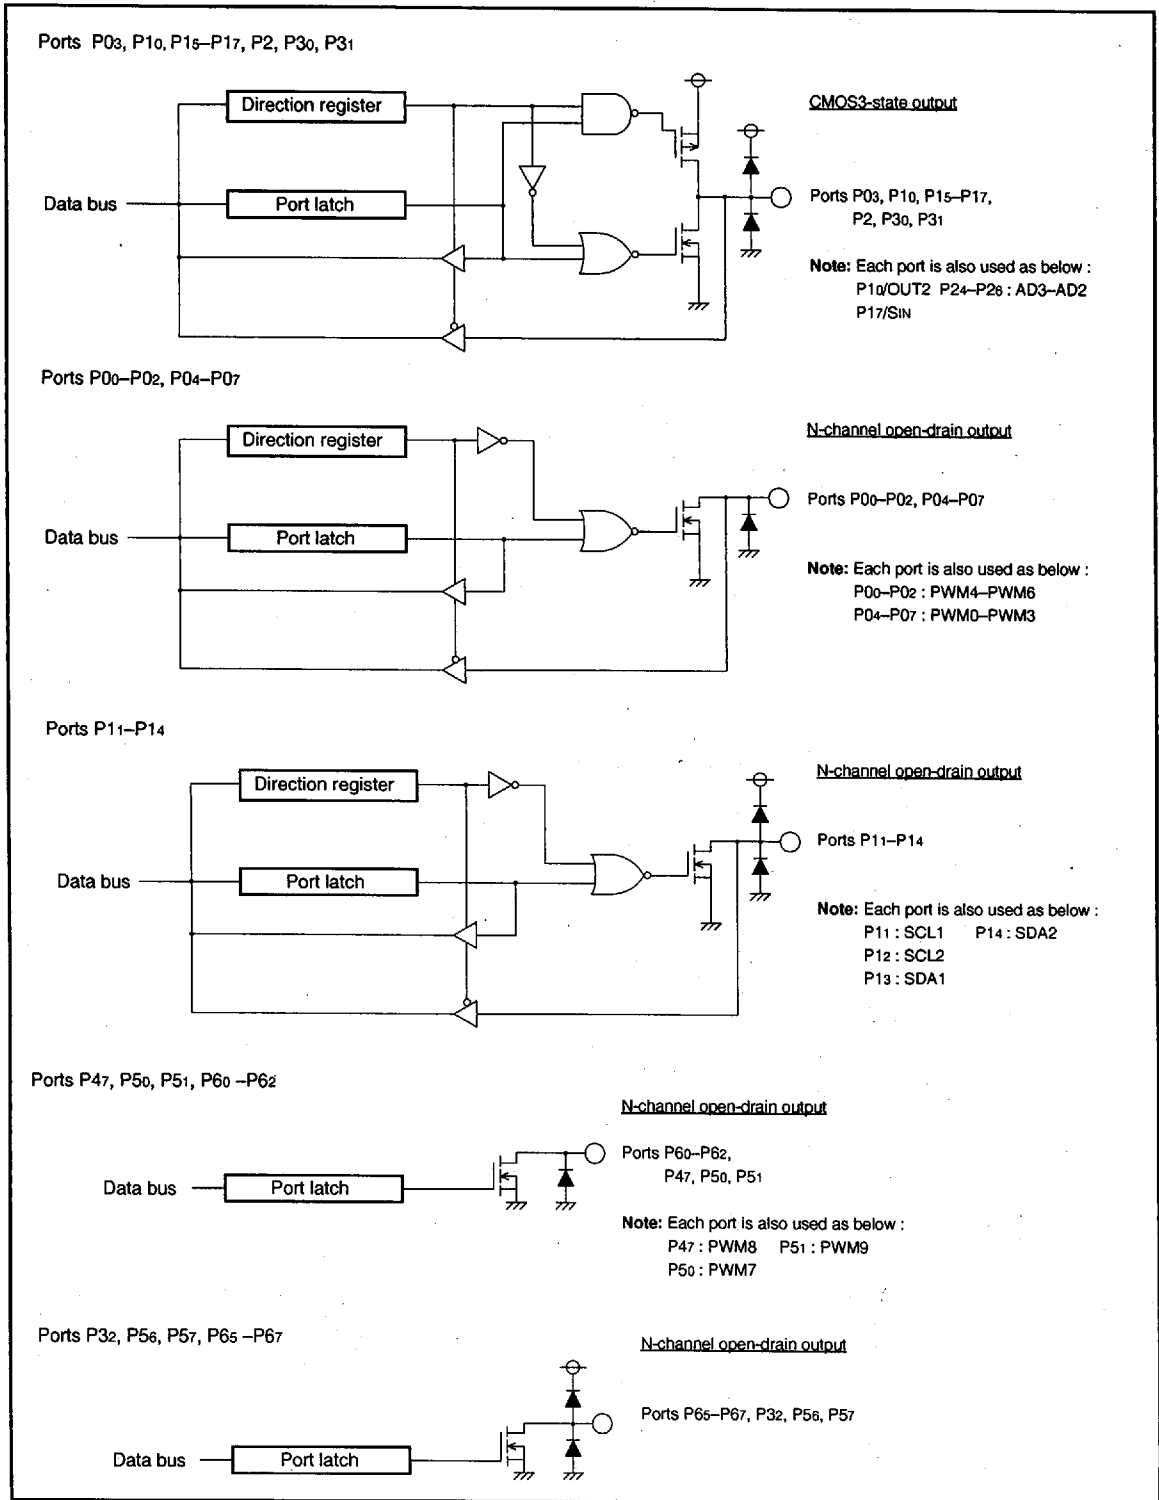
Ports $P0_3$, $P1_0$, $P1_5$–$P1_7$, P2, $P3_0$, $P3_1$

Direction register

CMOS3-state output

Data bus

Port latch

Ports $P0_3$, $P1_0$, $P1_5$–$P1_7$, P2, $P3_0$, $P3_1$

Note: Each port is also used as below : $P1_0$/OUT2 $P2_4$–$P2_6$ : AD3–AD2 $P1_7$/$S_{IN}$

Ports $P0_0$–$P0_2$, $P0_4$–$P0_7$

Direction register

N-channel open-drain output

Ports $P0_0$–$P0_2$, $P0_4$–$P0_7$

Data bus

Port latch

Note: Each port is also used as below : $P0_0$–$P0_2$ : PWM4–PWM6 $P0_4$–$P0_7$ : PWM0–PWM3

Ports $P1_1$–$P1_4$

Direction register

N-channel open-drain output

Ports $P1_1$–$P1_4$

Data bus

Port latch

Note: Each port is also used as below : $P1_1$ : SCL1 $P1_4$ : SDA2 $P1_2$ : SCL2 $P1_3$ : SDA1

Ports $P4_7$, $P5_0$, $P5_1$, $P6_0$ –$P6_2$

N-channel open-drain output

Ports $P6_0$–$P6_2$, $P4_7$, $P5_0$, $P5_1$

Data bus

Port latch

Note: Each port is also used as below : $P4_7$ : PWM8 $P5_1$ : PWM9 $P5_0$ : PWM7

Ports $P3_2$, $P5_6$, $P5_7$, $P6_5$ –$P6_7$

N-channel open-drain output

Ports $P6_5$–$P6_7$, $P3_2$, $P5_6$, $P5_7$

Data bus

Port latch